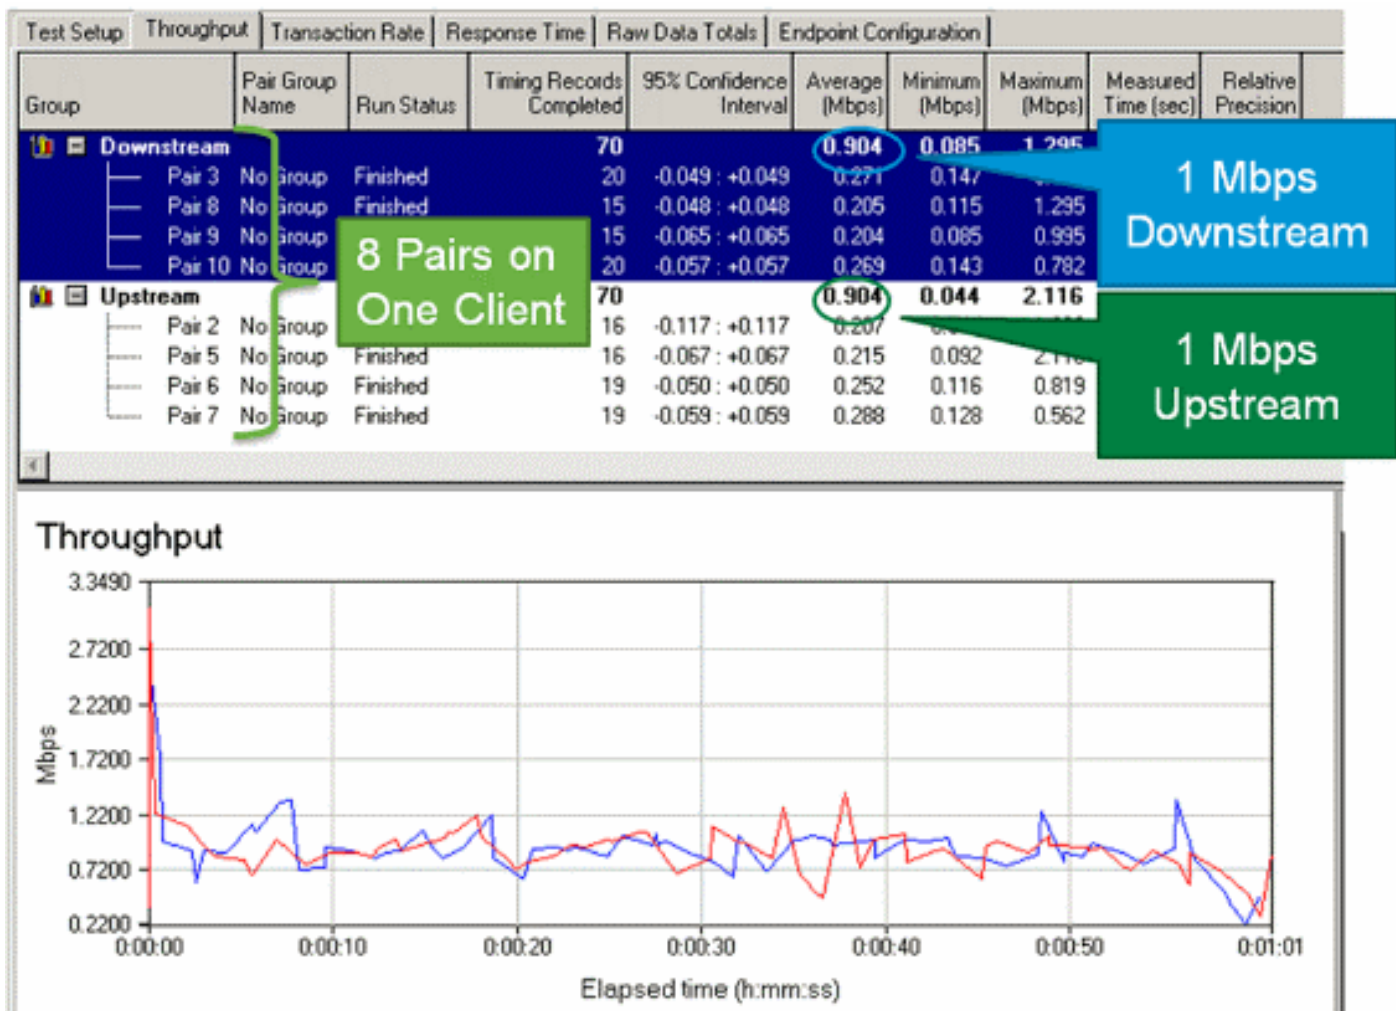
Test Setup | Throughput | Transaction Rate | Response Time | Raw Data Totals | Endpoint Configuration

| Group | Pair Group Name | Run Status | Timing Records Completed | 95% Confidence Interval | Average (Mbps) | Minimum (Mbps) | Maximum (Mbps) | Measured Time (sec) | Relative Precision |
|---|---|---|---|---|---|---|---|---|---|
| Downstream | | | 70 | | 0.904 | 0.085 | 1.295 | | |
| Pair 3 | No Group | Finished | 20 | -0.049 : +0.049 | 0.271 | 0.147 | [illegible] | | |
| Pair 8 | No Group | Finished | 15 | -0.048 : +0.048 | 0.205 | 0.115 | 1.295 | | |
| Pair 9 | No Group | Finished | 15 | -0.065 : +0.065 | 0.204 | 0.085 | 0.995 | | |
| Pair 10 | No Group | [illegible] | 20 | -0.057 : +0.057 | 0.269 | 0.143 | 0.782 | | |
| Upstream | | | 70 | | 0.904 | 0.044 | 2.116 | | |
| Pair 2 | No Group | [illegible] | 16 | -0.117 : +0.117 | 0.207 | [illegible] | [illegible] | | |
| Pair 5 | No Group | Finished | 16 | -0.067 : +0.067 | 0.215 | 0.092 | 2.11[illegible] | | |
| Pair 6 | No Group | Finished | 19 | -0.050 : +0.050 | 0.252 | 0.116 | 0.819 | | |
| Pair 7 | No Group | Finished | 19 | -0.059 : +0.059 | 0.288 | 0.128 | 0.562 | | |

8 Pairs on One Client

1 Mbps Downstream

1 Mbps Upstream

Throughput

3.3490
2.7200
2.2200
1.7200
1.2200
0.7200
0.2200

Mbps

0:00:00 0:00:10 0:00:20 0:00:30 0:00:40 0:00:50 0:01:01

Elapsed time (h:mm:ss)